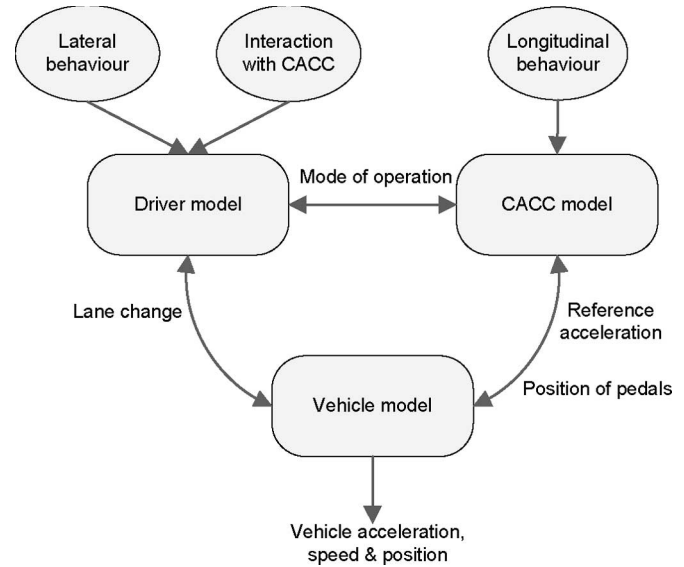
Lateral behaviour

Interaction with CACC

Longitudinal behaviour

Mode of operation

Driver model

CACC model

Lane change

Reference acceleration

Vehicle model

Position of pedals

Vehicle acceleration, speed & position